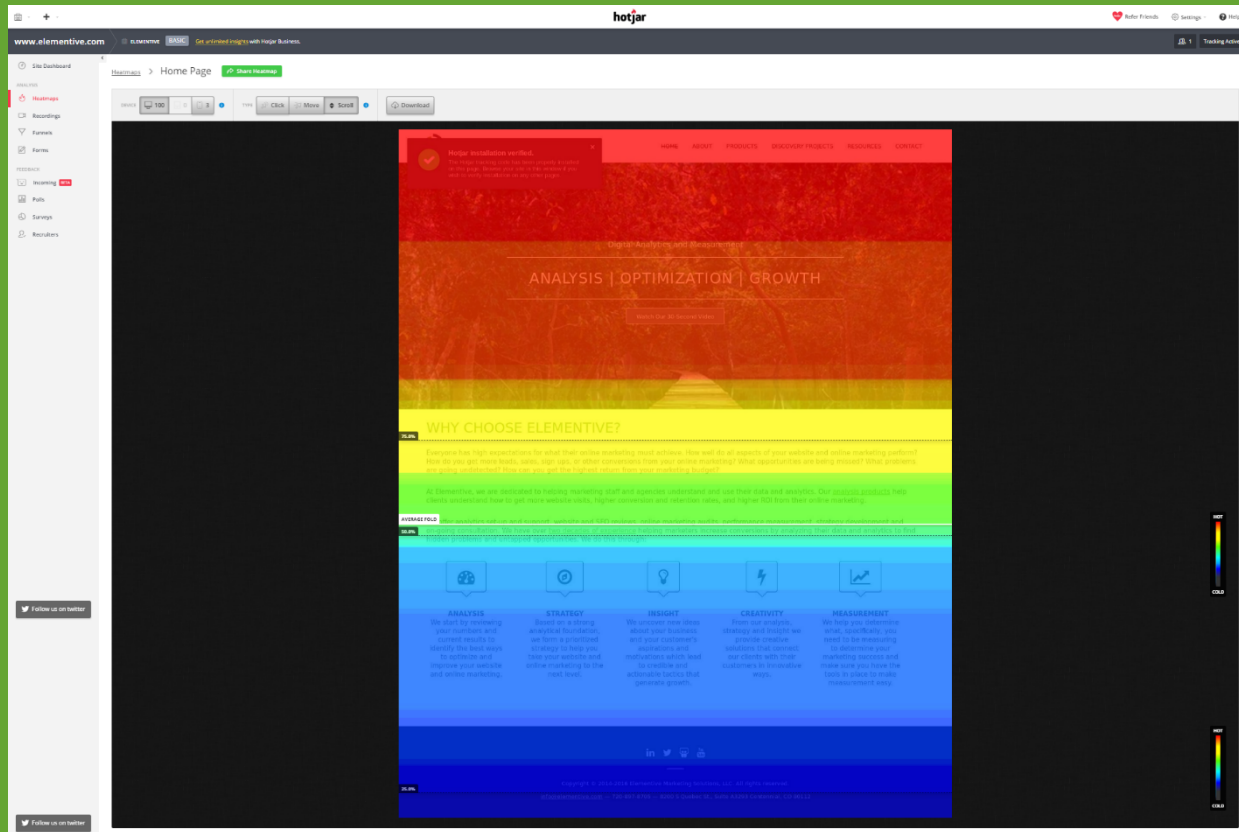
hotjar

Refer Friends Settings Help

www.elementive.com ELEMENTIVE BASIC Get unlimited insights with Hotjar Business.

Tracking Active

Site Dashboard

ANALYSIS

Heatmaps

Recordings

Funnels

Forms

FEEDBACK

Incoming NEW

Polls

Surveys

Recruiters

Follow us on twitter

Heatmaps > Home Page Share Heatmap

DEVICE 100 0 3

TYPE Click Move Scroll

Download

Hotjar installation verified.

HOME ABOUT PRODUCTS DISCOVERY PROJECTS RESOURCES CONTACT

Digital Analytics and Measurement

ANALYSIS | OPTIMIZATION | GROWTH

Watch Our 30 Second Video

WHY CHOOSE ELEMENTIVE?

75.0%

AVERAGE FOLD

50.0%

Everyone has high expectations for what their online marketing must achieve. How well do all aspects of your website and online marketing perform? How do you get more leads, sales, sign ups, or other conversions from your online marketing? What opportunities are being missed? What problems are going undetected? How can you get the highest return from your marketing budget?

At Elementive, we are dedicated to helping marketing staff and agencies understand and use their data and analytics. Our analysis products help clients understand how to get more website visits, higher conversion and retention rates, and higher ROI from their online marketing.

ANALYSIS
We start by reviewing your numbers and current results to identify the best ways to optimize and improve your website and online marketing.

STRATEGY
Based on a strong analytical foundation we form a prioritized strategy to help you take your website and online marketing to the next level.

INSIGHT
We uncover new ideas about your business and your customer's aspirations and motivations which lead to credible and actionable tactics that generate growth.

CREATIVITY
From our analysis, strategy and insight we provide creative solutions that connect our clients with their customers in innovative ways.

MEASUREMENT
We help you determine what, specifically, you need to be measuring to determine your marketing success and make sure you have the tools in place to make measurement easy.

25.0%

Copyright © 2016 Elementive Marketing Analytics, LLC. All rights reserved.

HOT

COLD

HOT

COLD

Follow us on twitter